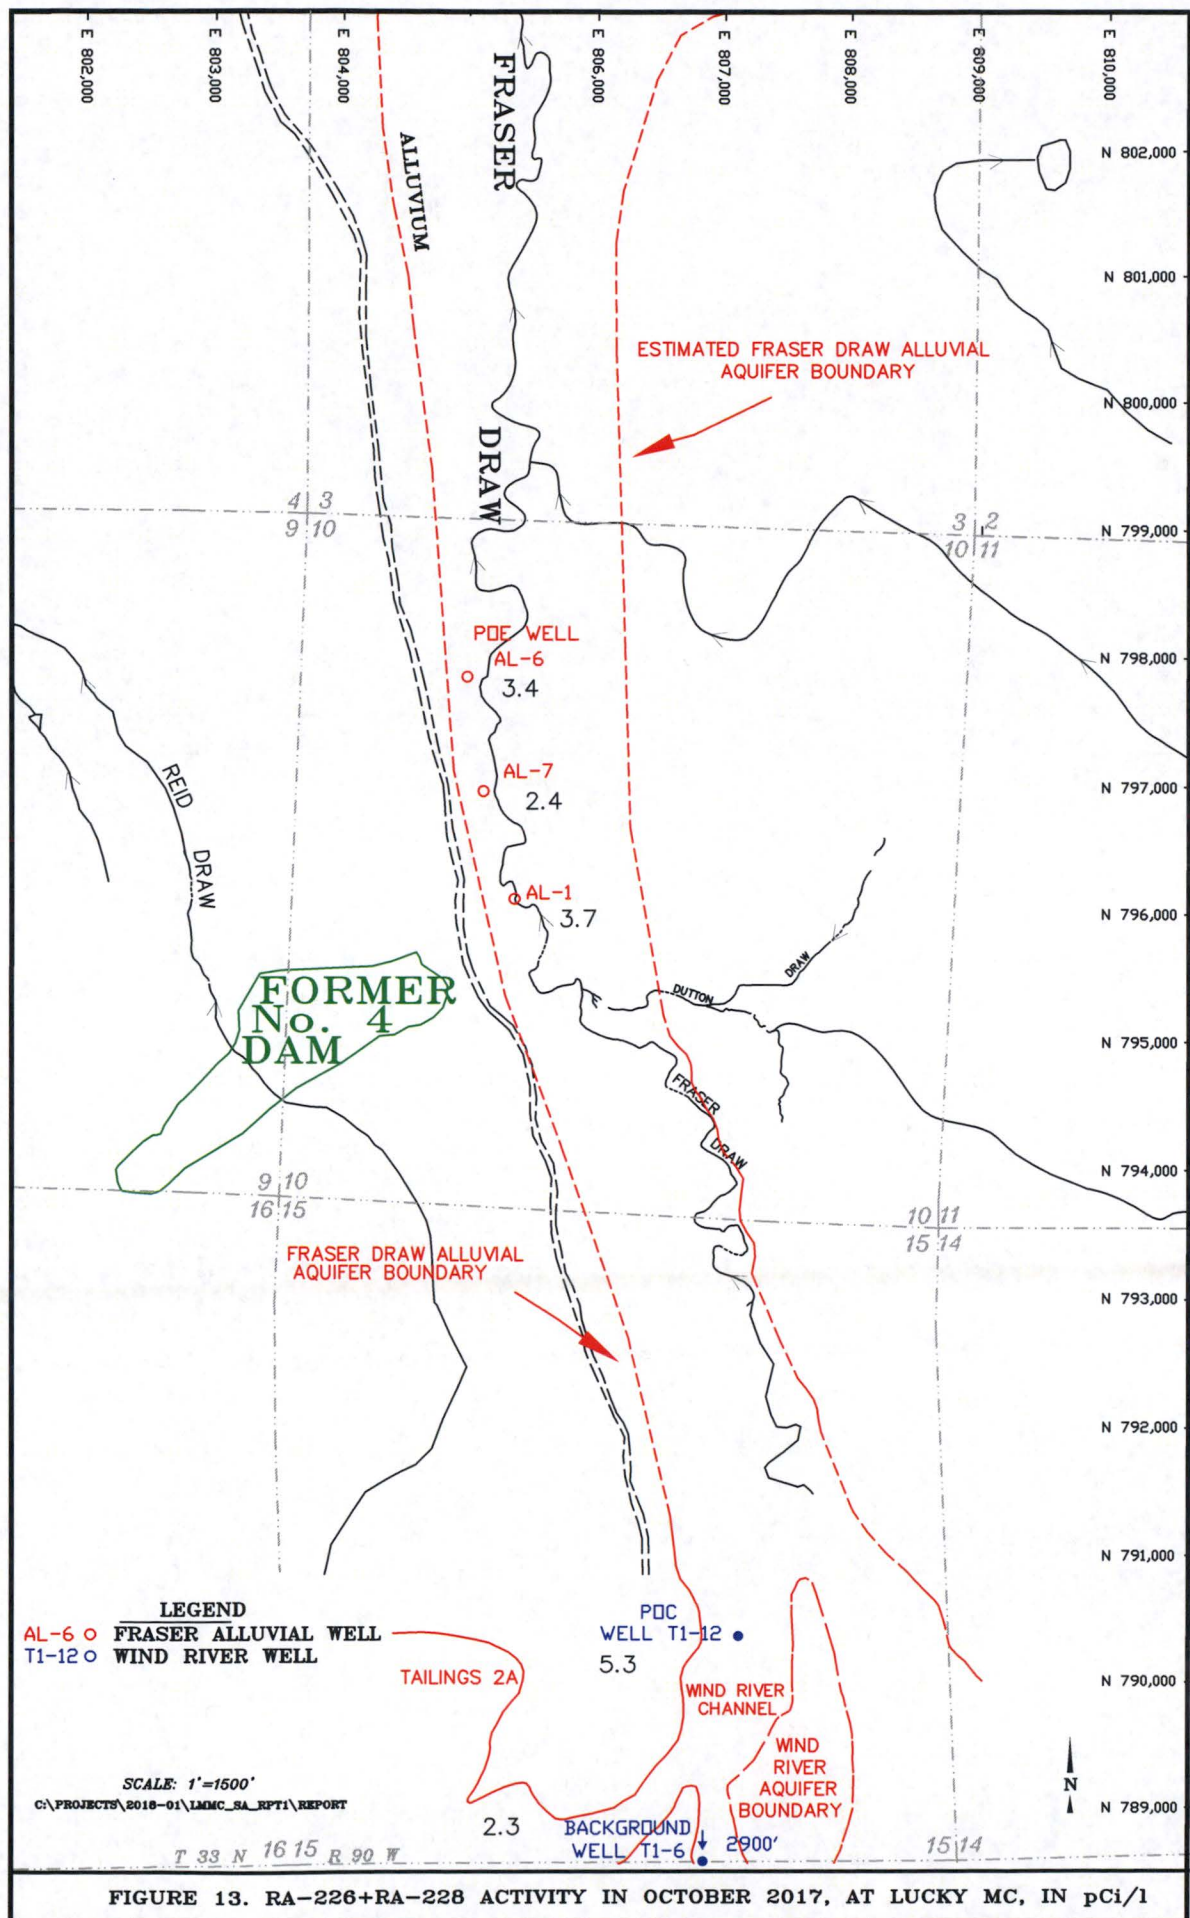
E 802,000
E 803,000
E 804,000
E 806,000
E 807,000
E 808,000
E 809,000
E 810,000

FRASER
ALLUVIUM

N 802,000
N 801,000

ESTIMATED FRASER DRAW ALLUVIAL AQUIFER BOUNDARY

N 800,000

DRAW

4 3
9 10

3 2
10 11

N 799,000

POE WELL
AL-6
3.4

N 798,000

AL-7
2.4

N 797,000

REID
DRAW

AL-1
3.7

N 796,000

DUTTON
DRAW

FORMER
No. 4
DAM

N 795,000

FRASER
DRAW

9 10
16 15

N 794,000

10 11
15 14

FRASER DRAW ALLUVIAL AQUIFER BOUNDARY

N 793,000

N 792,000

N 791,000

LEGEND
AL-6 o FRASER ALLUVIAL WELL
T1-12 o WIND RIVER WELL

POC
WELL T1-12
5.3

TAILINGS 2A

N 790,000

WIND RIVER CHANNEL

WIND RIVER AQUIFER BOUNDARY

SCALE: 1"=1500'
C:\PROJECTS\2018-01\LMMC_SA_RPT1\REPORT

N

N 789,000

2.3

BACKGROUND
WELL T1-6
2900'

T 33 N 16 15 R 90 W
15 14

FIGURE 13. RA-226+RA-228 ACTIVITY IN OCTOBER 2017, AT LUCKY MC, IN pCi/l